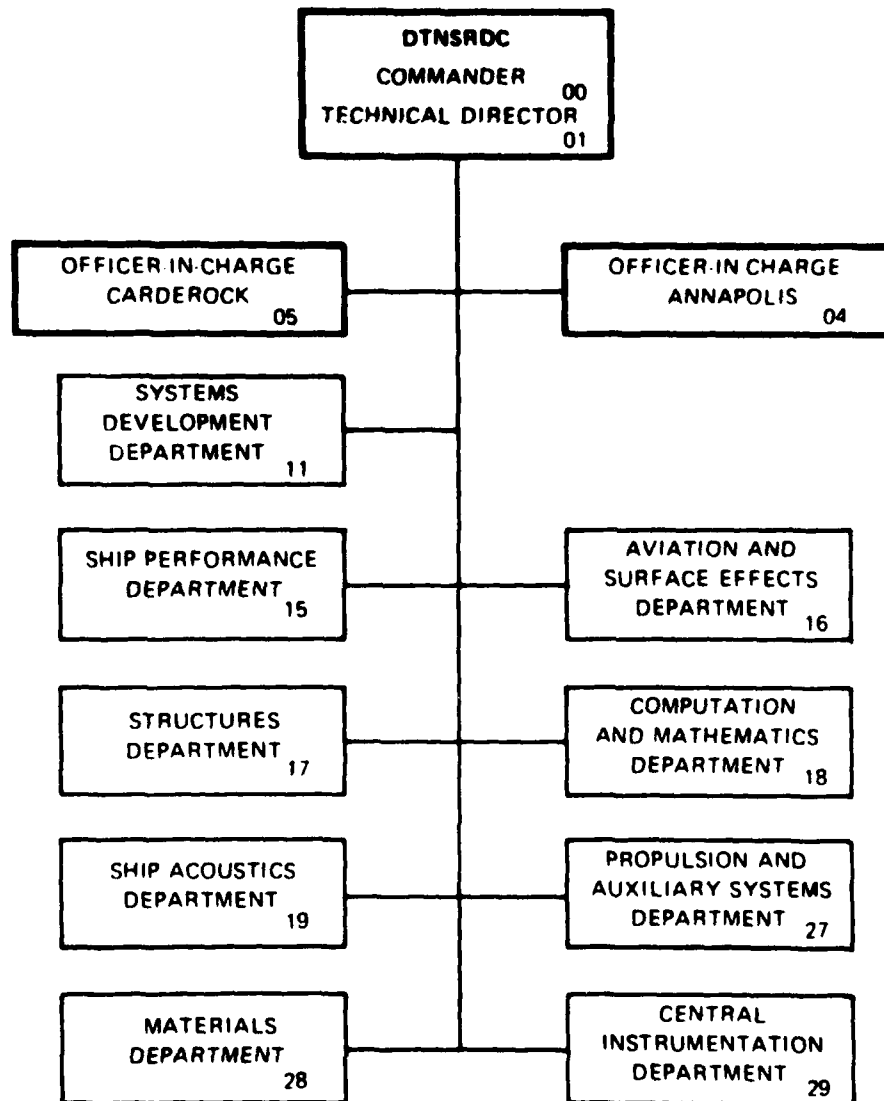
DTNSRDC
COMMANDER 00
TECHNICAL DIRECTOR 01

OFFICER-IN-CHARGE CARDEROCK 05

OFFICER-IN-CHARGE ANNAPOLIS 04

SYSTEMS DEVELOPMENT DEPARTMENT 11

SHIP PERFORMANCE DEPARTMENT 15

AVIATION AND SURFACE EFFECTS DEPARTMENT 16

STRUCTURES DEPARTMENT 17

COMPUTATION AND MATHEMATICS DEPARTMENT 18

SHIP ACOUSTICS DEPARTMENT 19

PROPULSION AND AUXILIARY SYSTEMS DEPARTMENT 27

MATERIALS DEPARTMENT 28

CENTRAL INSTRUMENTATION DEPARTMENT 29